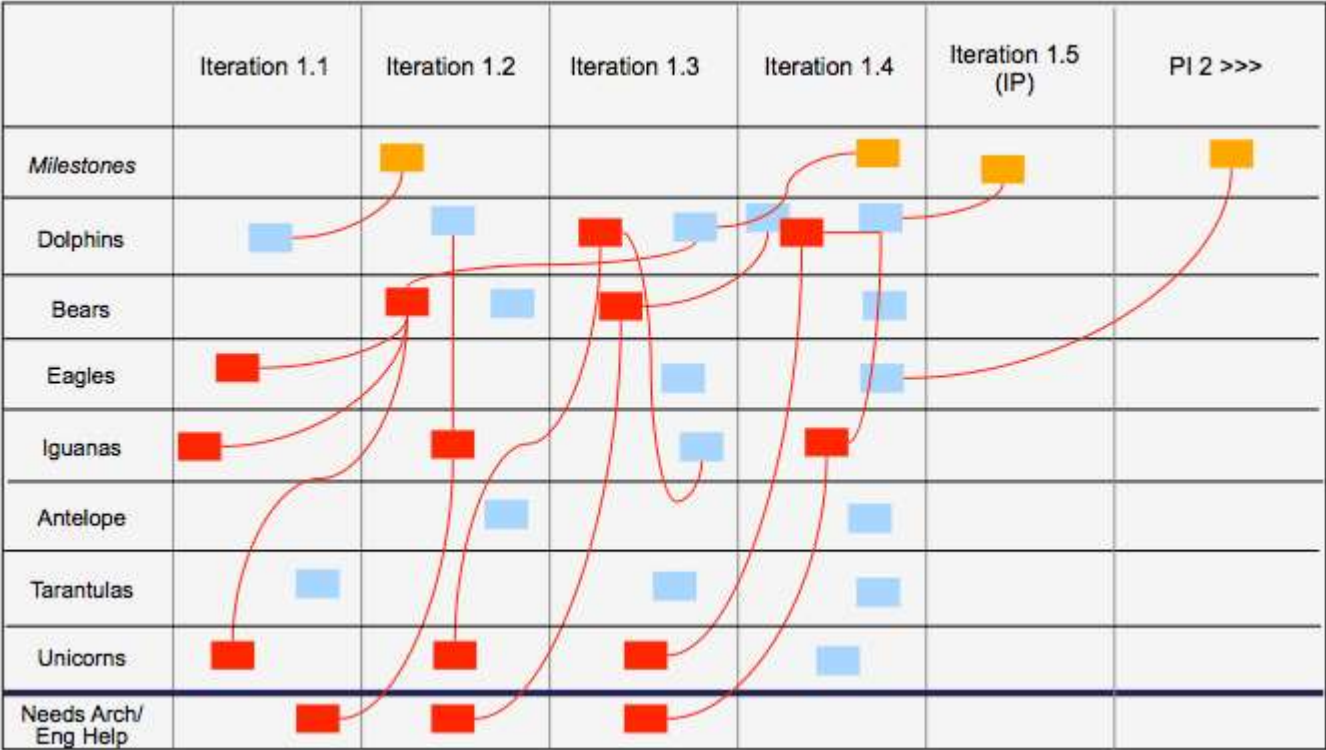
| | Iteration 1.1 | Iteration 1.2 | Iteration 1.3 | Iteration 1.4 | Iteration 1.5 (IP) | PI 2 >>> |
|---|---|---|---|---|---|---|
| *Milestones* | | | | | | |
| Dolphins | | | | | | |
| Bears | | | | | | |
| Eagles | | | | | | |
| Iguanas | | | | | | |
| Antelope | | | | | | |
| Tarantulas | | | | | | |
| Unicorns | | | | | | |
| Needs Arch/ Eng Help | | | | | | |